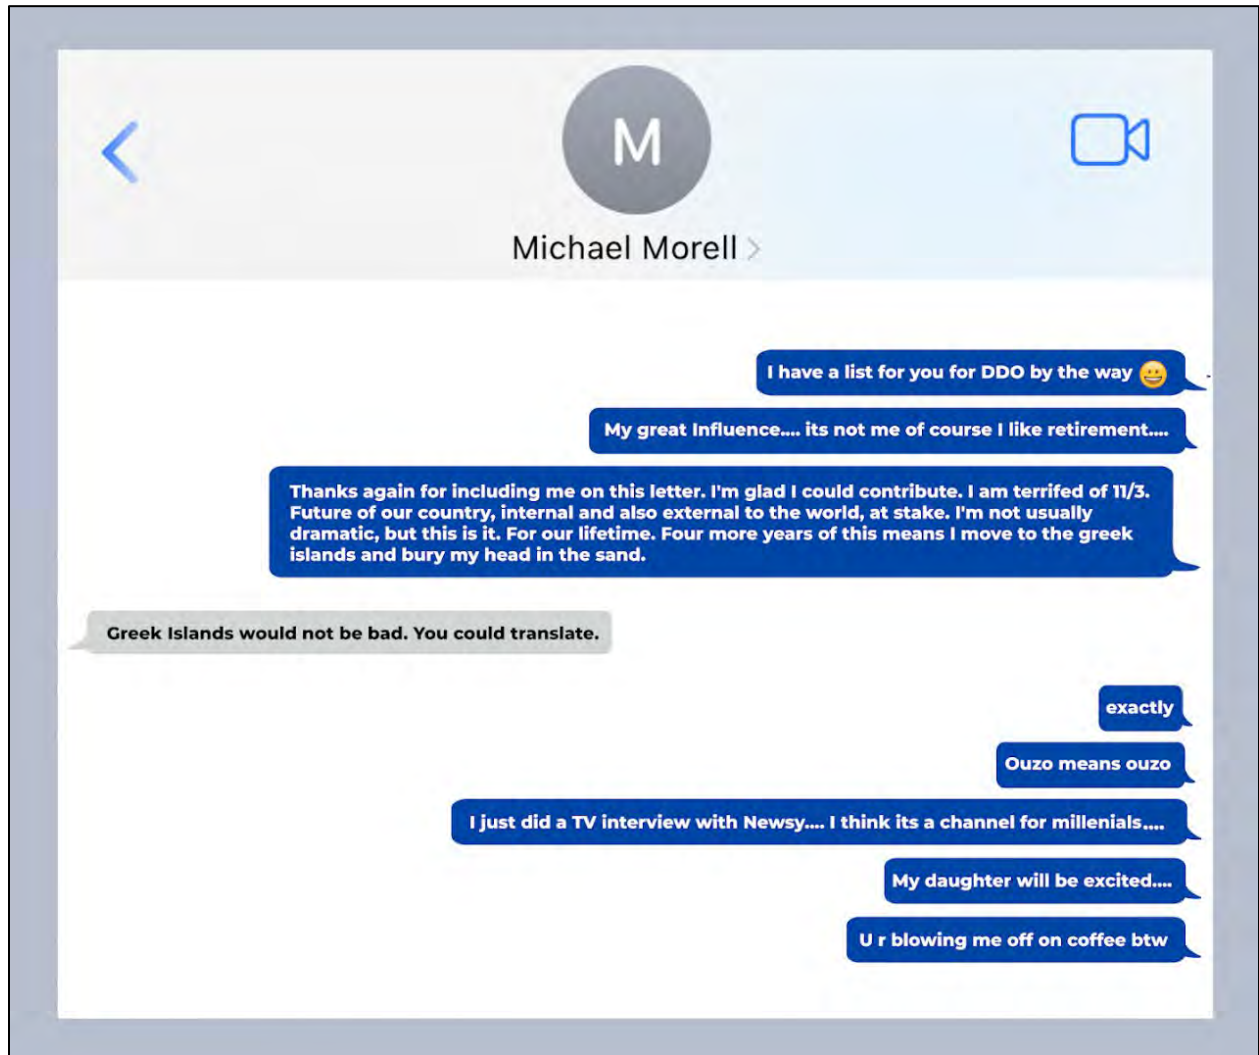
M

Michael Morell >

I have a list for you for DDO by the way 😀

My great Influence.... its not me of course I like retirement....

Thanks again for including me on this letter. I'm glad I could contribute. I am terrifed of 11/3. Future of our country, internal and also external to the world, at stake. I'm not usually dramatic, but this is it. For our lifetime. Four more years of this means I move to the greek islands and bury my head in the sand.

Greek Islands would not be bad. You could translate.

exactly

Ouzo means ouzo

I just did a TV interview with Newsy.... I think its a channel for millenials....

My daughter will be excited....

U r blowing me off on coffee btw